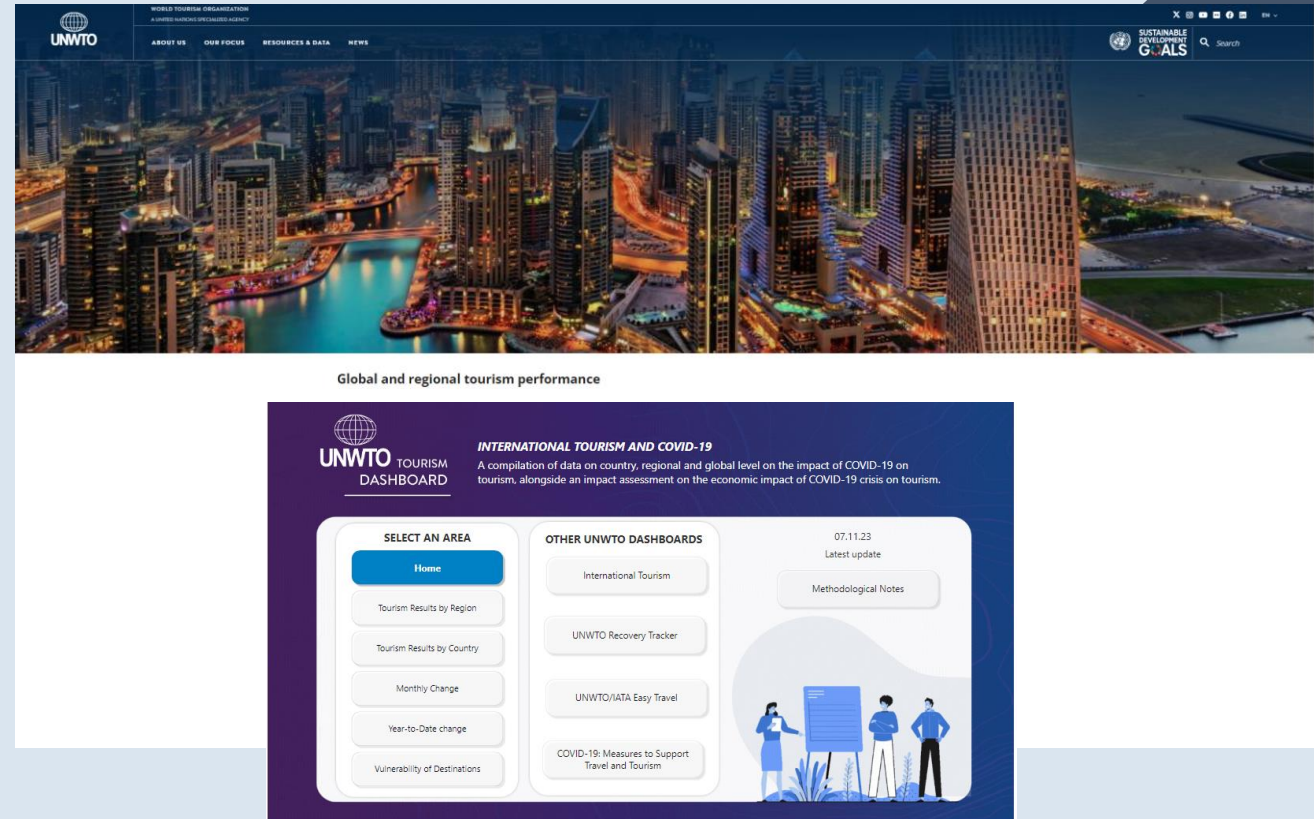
UNWTO

WORLD TOURISM ORGANIZATION
A UNITED NATIONS SPECIALIZED AGENCY

ABOUT US OUR FOCUS RESOURCES & DATA NEWS

EN

SUSTAINABLE DEVELOPMENT GOALS

Search

Global and regional tourism performance

UNWTO TOURISM DASHBOARD

INTERNATIONAL TOURISM AND COVID-19

A compilation of data on country, regional and global level on the impact of COVID-19 on tourism, alongside an impact assessment on the economic impact of COVID-19 crisis on tourism.

SELECT AN AREA

Home

Tourism Results by Region

Tourism Results by Country

Monthly Change

Year-to-Date change

Vulnerability of Destinations

OTHER UNWTO DASHBOARDS

International Tourism

UNWTO Recovery Tracker

UNWTO/IATA Easy Travel

COVID-19: Measures to Support Travel and Tourism

07.11.23
Latest update

Methodological Notes